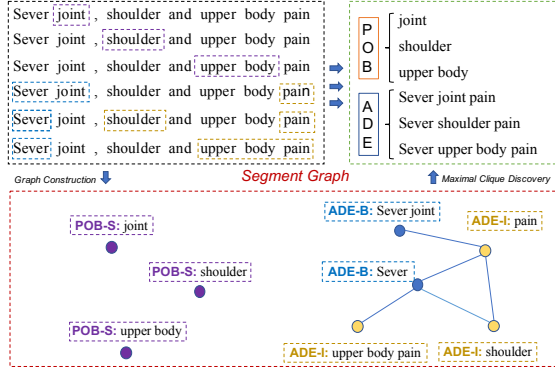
Sever joint , shoulder and upper body pain
Sever joint , shoulder and upper body pain
Sever joint , shoulder and upper body pain
Sever joint , shoulder and upper body pain
Sever joint , shoulder and upper body pain
Sever joint , shoulder and upper body pain

POB
joint
shoulder
upper body

ADE
Sever joint pain
Sever shoulder pain
Sever upper body pain

Graph Construction

Segment Graph

Maximal Clique Discovery

POB-S: joint
POB-S: shoulder
POB-S: upper body

ADE-B: Sever joint
ADE-I: pain
ADE-B: Sever
ADE-I: upper body pain
ADE-I: shoulder